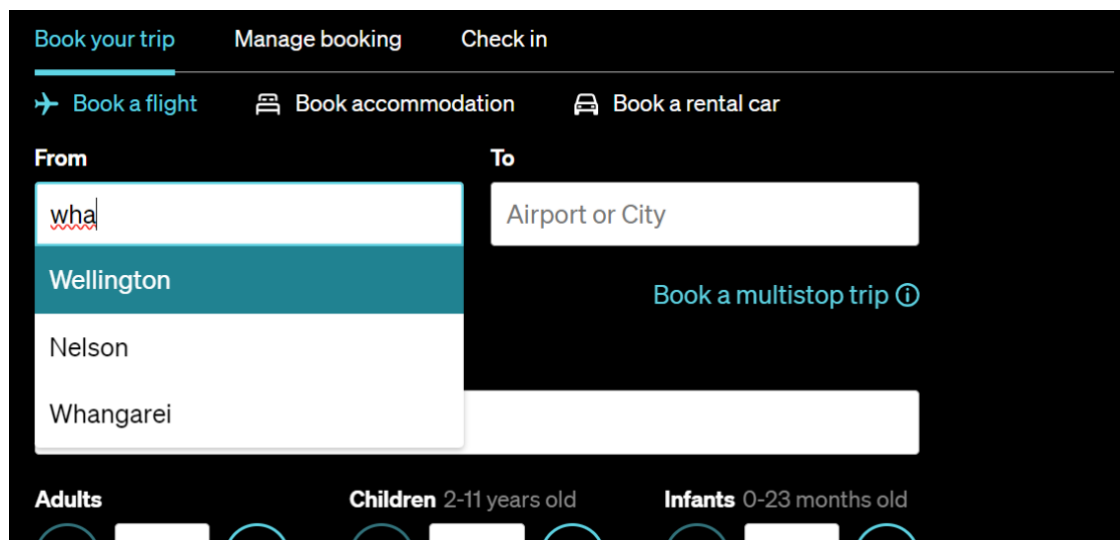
Book your trip Manage booking Check in

Book a flight Book accommodation Book a rental car

From

wha

Wellington

Nelson

Whangarei

To

Airport or City

Book a multistop trip ⓘ

Adults

Children 2-11 years old

Infants 0-23 months old